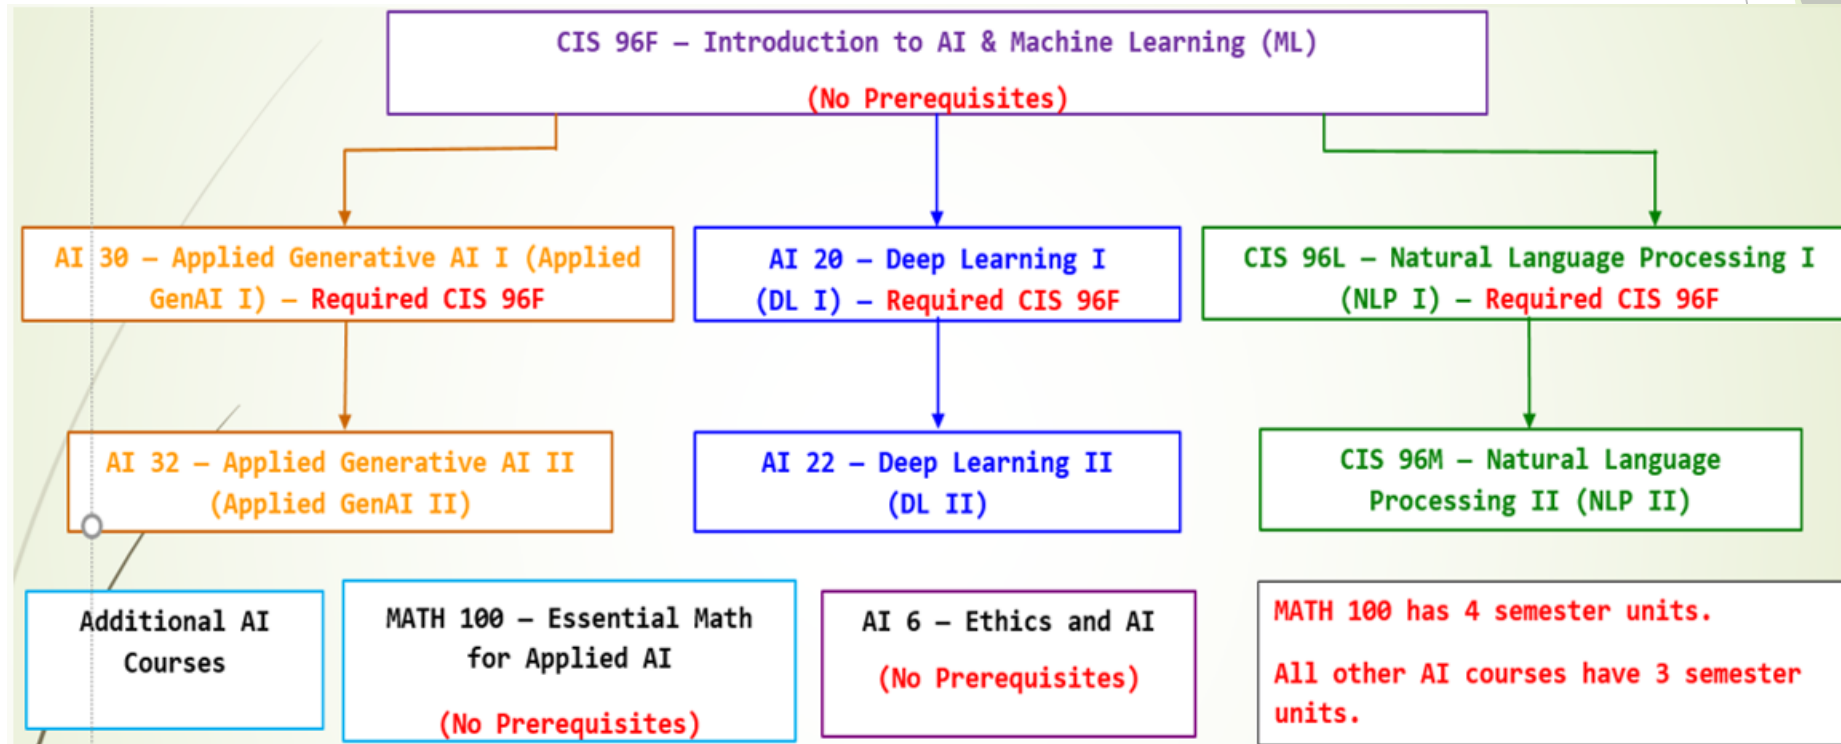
CIS 96F – Introduction to AI & Machine Learning (ML)

(No Prerequisites)

AI 30 – Applied Generative AI I (Applied GenAI I) – Required CIS 96F

AI 20 – Deep Learning I (DL I) – Required CIS 96F

CIS 96L – Natural Language Processing I (NLP I) – Required CIS 96F

AI 32 – Applied Generative AI II (Applied GenAI II)

AI 22 – Deep Learning II (DL II)

CIS 96M – Natural Language Processing II (NLP II)

Additional AI Courses

MATH 100 – Essential Math for Applied AI

(No Prerequisites)

AI 6 – Ethics and AI

(No Prerequisites)

MATH 100 has 4 semester units.

All other AI courses have 3 semester units.